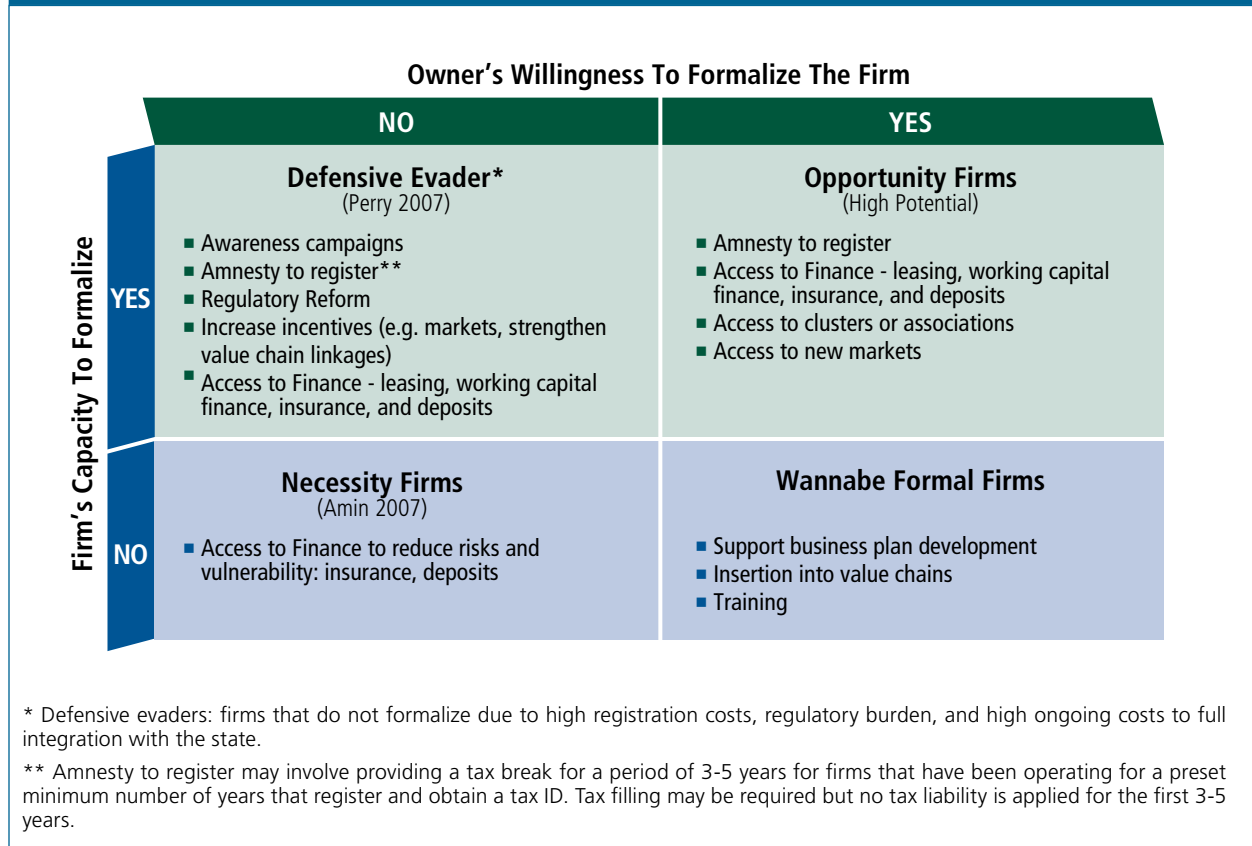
Owner’s Willingness To Formalize The Firm

Firm’s Capacity To Formalize

| | NO | YES |
|---|---|---|
| YES | **Defensive Evader*** (Perry 2007) ▪ Awareness campaigns ▪ Amnesty to register** ▪ Regulatory Reform ▪ Increase incentives (e.g. markets, strengthen value chain linkages) ▪ Access to Finance - leasing, working capital finance, insurance, and deposits | **Opportunity Firms** (High Potential) ▪ Amnesty to register ▪ Access to Finance - leasing, working capital finance, insurance, and deposits ▪ Access to clusters or associations ▪ Access to new markets |
| NO | **Necessity Firms** (Amin 2007) ▪ Access to Finance to reduce risks and vulnerability: insurance, deposits | **Wannabe Formal Firms** ▪ Support business plan development ▪ Insertion into value chains ▪ Training |

* Defensive evaders: firms that do not formalize due to high registration costs, regulatory burden, and high ongoing costs to full integration with the state.

** Amnesty to register may involve providing a tax break for a period of 3-5 years for firms that have been operating for a preset minimum number of years that register and obtain a tax ID. Tax filling may be required but no tax liability is applied for the first 3-5 years.